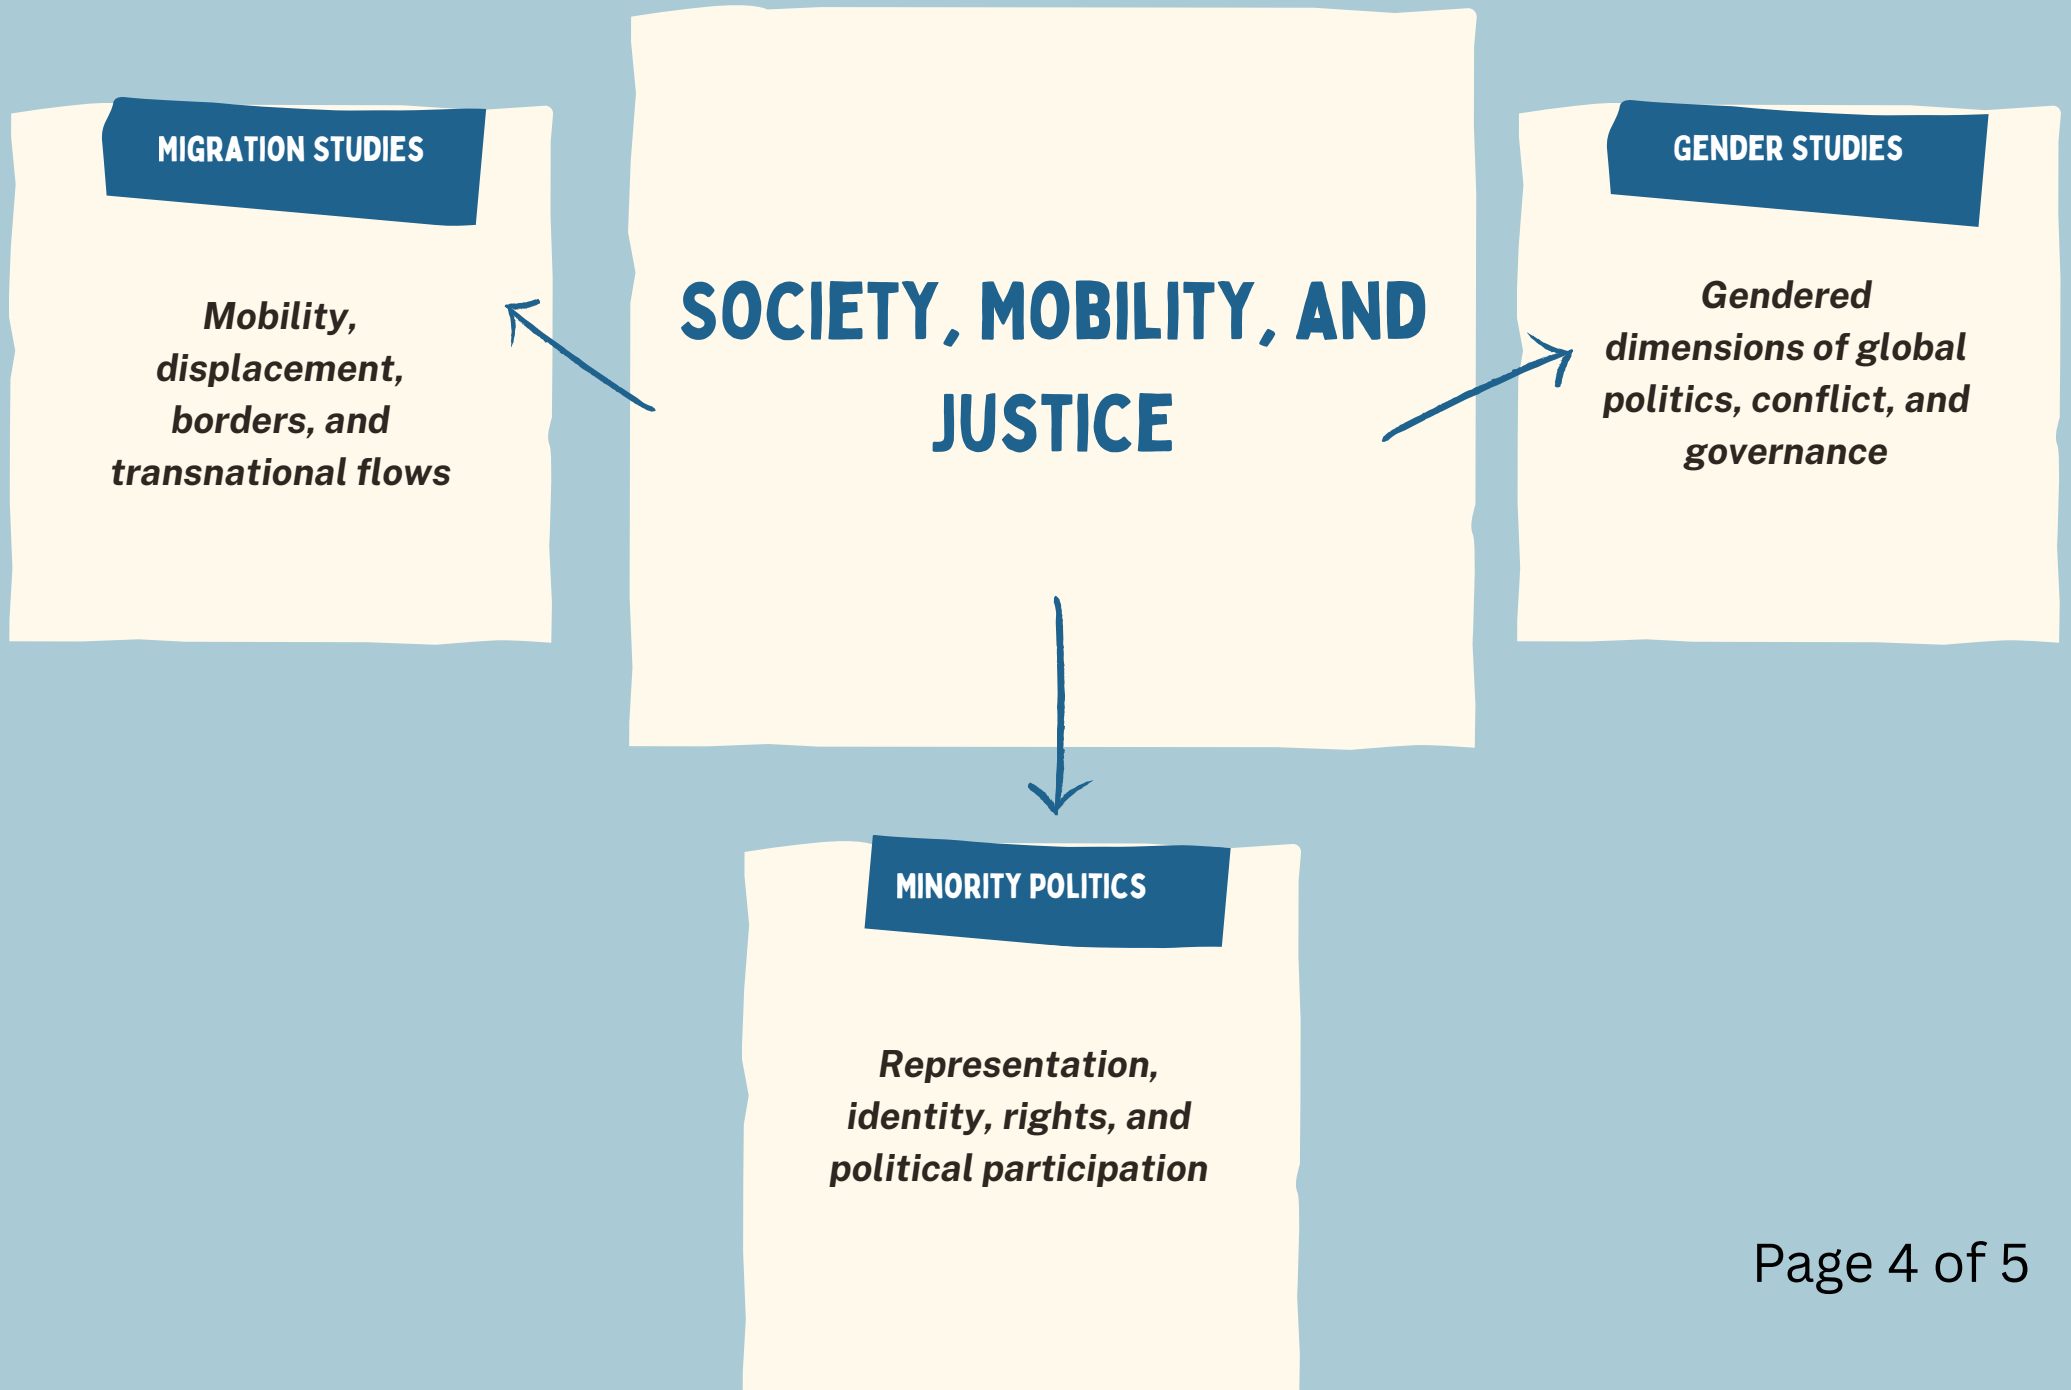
MIGRATION STUDIES

Mobility, displacement, borders, and transnational flows

SOCIETY, MOBILITY, AND JUSTICE

GENDER STUDIES

Gendered dimensions of global politics, conflict, and governance

MINORITY POLITICS

Representation, identity, rights, and political participation

Page 4 of 5